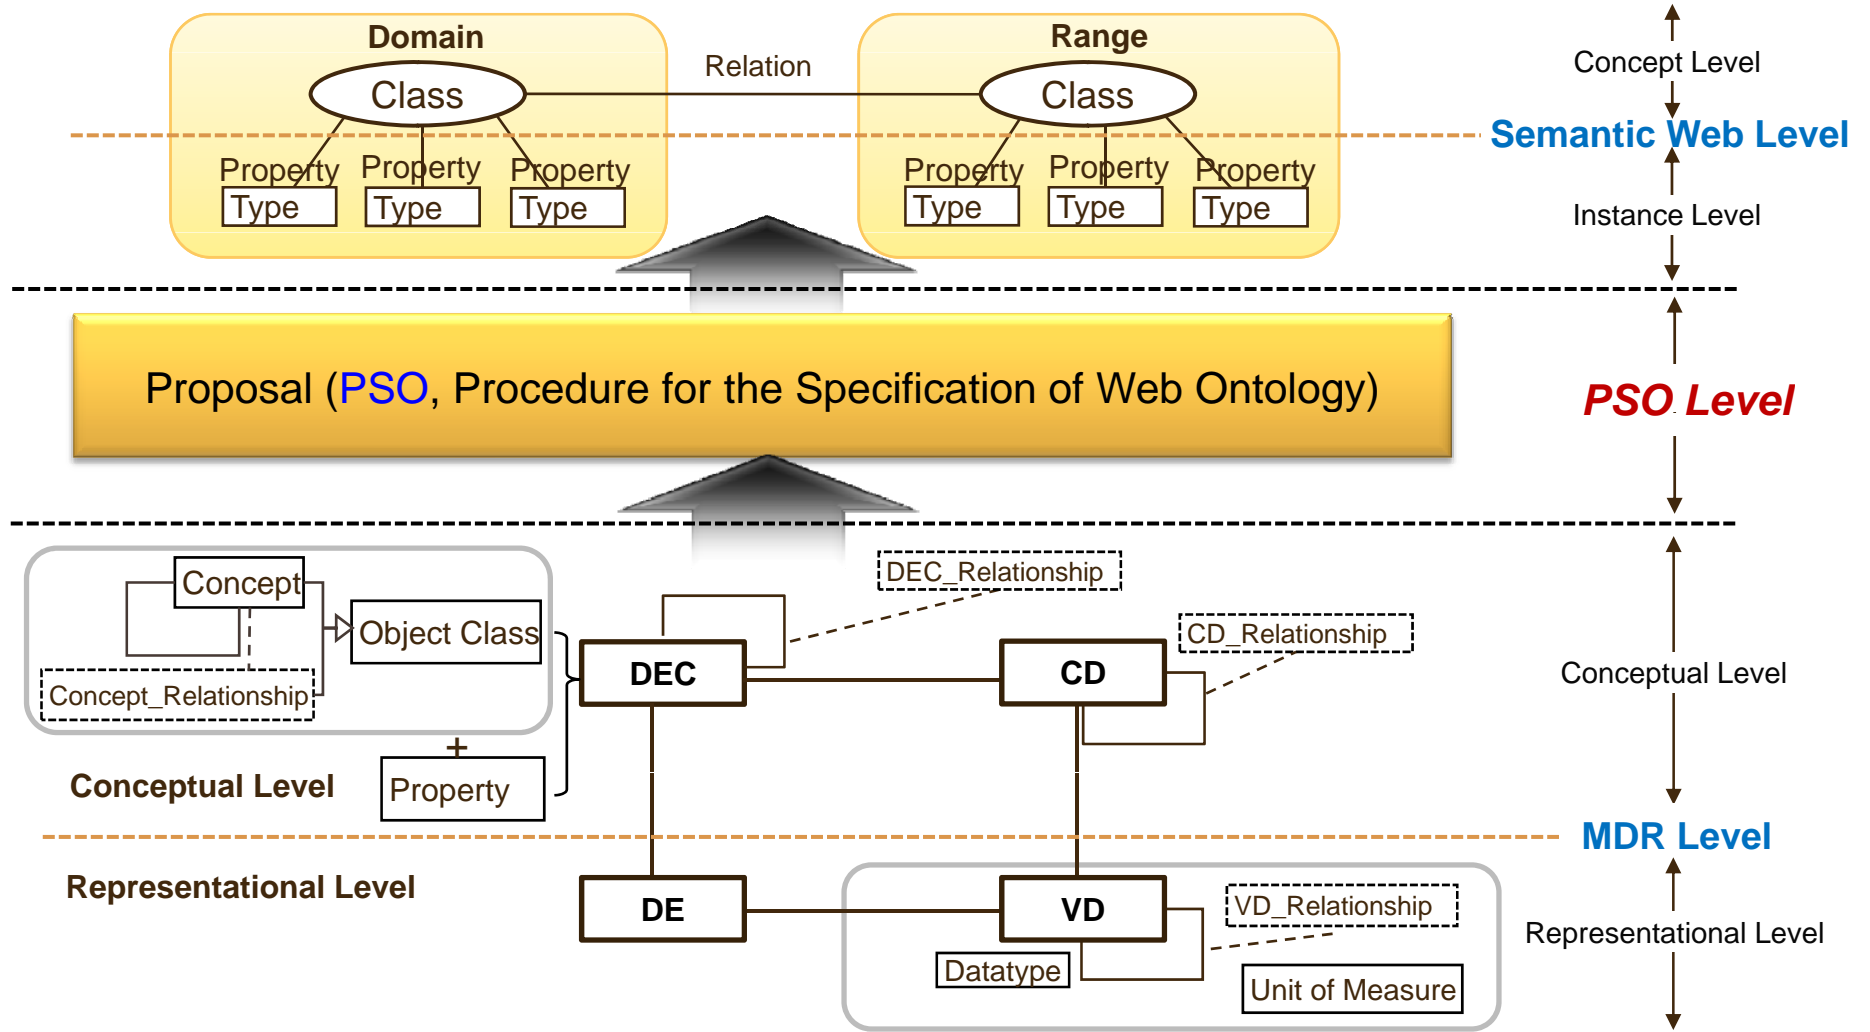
Domain

Class

Property Property Property

Type Type Type

Relation

Range

Class

Property Property Property

Type Type Type

Concept Level

Semantic Web Level

Instance Level

Proposal (PSO, Procedure for the Specification of Web Ontology)

PSO Level

Concept

Object Class

Concept_Relationship

+

Property

Conceptual Level

DEC_Relationship

DEC

CD_Relationship

CD

Conceptual Level

MDR Level

Representational Level

DE

VD

VD_Relationship

Datatype

Unit of Measure

Representational Level